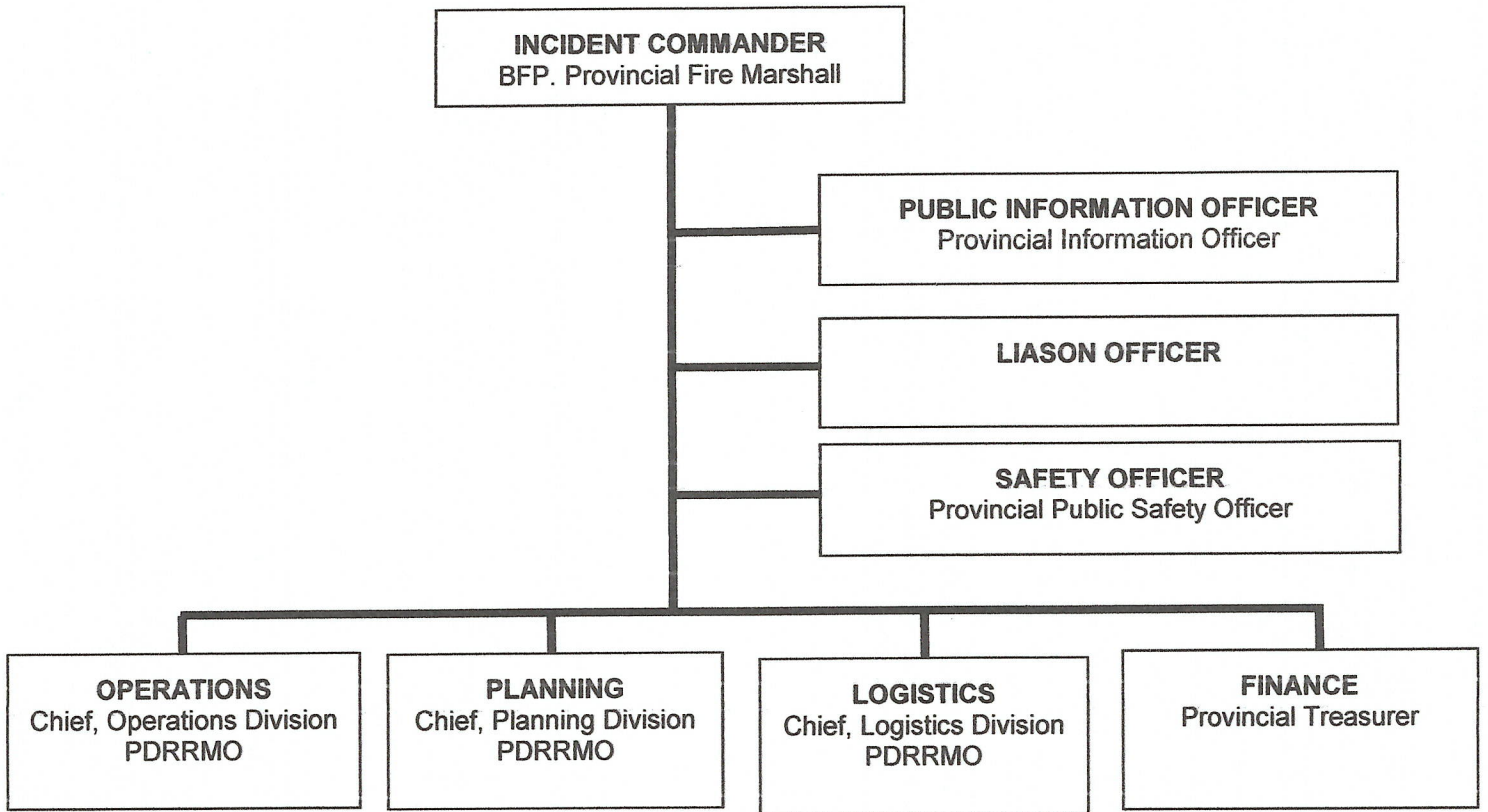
INCIDENT COMMANDER
BFP. Provincial Fire Marshall

PUBLIC INFORMATION OFFICER
Provincial Information Officer

LIASON OFFICER

SAFETY OFFICER
Provincial Public Safety Officer

OPERATIONS
Chief, Operations Division
PDRRMO

PLANNING
Chief, Planning Division
PDRRMO

LOGISTICS
Chief, Logistics Division
PDRRMO

FINANCE
Provincial Treasurer